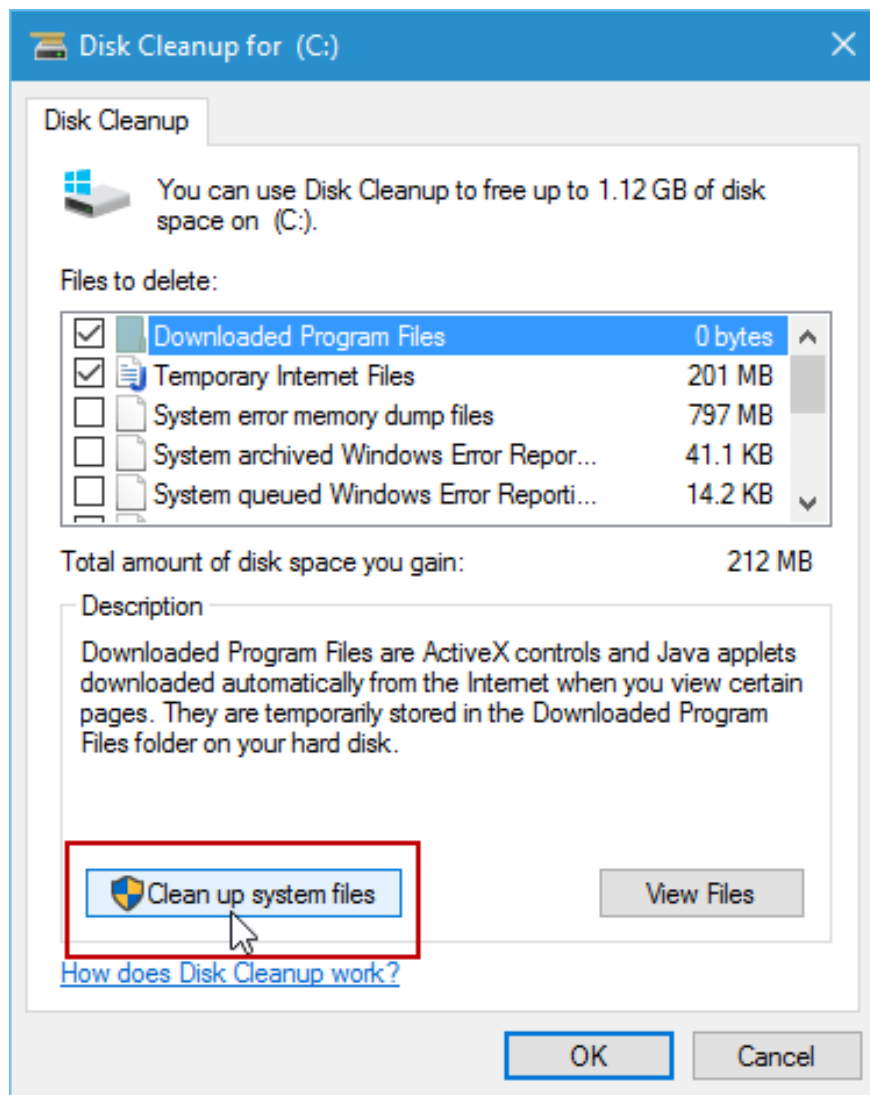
Disk Cleanup for (C:)

Disk Cleanup

You can use Disk Cleanup to free up to 1.12 GB of disk space on (C:).

Files to delete:

| | | |
|---|---|---|
| ☑ | Downloaded Program Files | 0 bytes |
| ☑ | Temporary Internet Files | 201 MB |
| ☐ | System error memory dump files | 797 MB |
| ☐ | System archived Windows Error Repor... | 41.1 KB |
| ☐ | System queued Windows Error Reporti... | 14.2 KB |

Total amount of disk space you gain: 212 MB

Description

Downloaded Program Files are ActiveX controls and Java applets downloaded automatically from the Internet when you view certain pages. They are temporarily stored in the Downloaded Program Files folder on your hard disk.

Clean up system files

View Files

How does Disk Cleanup work?

OK

Cancel